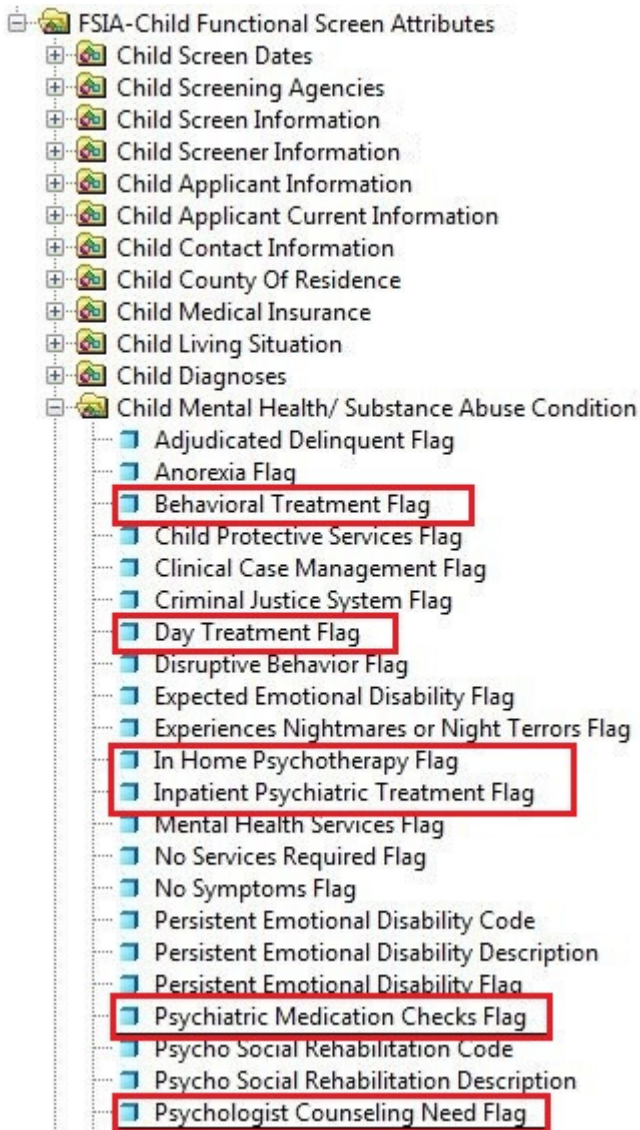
FSIA-Child Functional Screen Attributes
Child Screen Dates
Child Screening Agencies
Child Screen Information
Child Screener Information
Child Applicant Information
Child Applicant Current Information
Child Contact Information
Child County Of Residence
Child Medical Insurance
Child Living Situation
Child Diagnoses
Child Mental Health/ Substance Abuse Condition
Adjudicated Delinquent Flag
Anorexia Flag
Behavioral Treatment Flag
Child Protective Services Flag
Clinical Case Management Flag
Criminal Justice System Flag
Day Treatment Flag
Disruptive Behavior Flag
Expected Emotional Disability Flag
Experiences Nightmares or Night Terrors Flag
In Home Psychotherapy Flag
Inpatient Psychiatric Treatment Flag
Mental Health Services Flag
No Services Required Flag
No Symptoms Flag
Persistent Emotional Disability Code
Persistent Emotional Disability Description
Persistent Emotional Disability Flag
Psychiatric Medication Checks Flag
Psycho Social Rehabilitation Code
Psycho Social Rehabilitation Description
Psychologist Counseling Need Flag